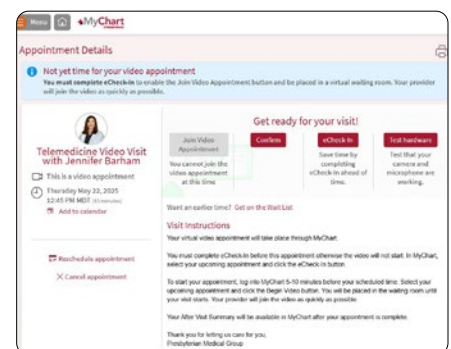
Menu MyChart

Appointment Details

Not yet time for your video appointment
You must complete eCheck-In to enable the Join Video Appointment button and be placed in a virtual waiting room. Your provider will join the video as quickly as possible.

Telemedicine Video Visit with Jennifer Barham

This is a video appointment

Thursday May 22, 2025
12:45 PM MDT (15 minutes)

Add to calendar

Reschedule appointment

Cancel appointment

Get ready for your visit!

Join Video Appointment
You cannot join the video appointment at this time

Confirm

eCheck In
Save time by completing eCheck-In ahead of time.

Test hardware
Test that your camera and microphone are working.

Want an earlier time? Get on the Wait List

Visit Instructions
Your virtual video appointment will take place through MyChart.

You must complete eCheck-in before this appointment otherwise the video will not start. In MyChart, select your upcoming appointment and click the eCheck-in button.

To start your appointment, log into MyChart 5-10 minutes before your scheduled time. Select your upcoming appointment and click the Begin Video button. You will be placed in the waiting room until your visit starts. Your provider will join the video as quickly as possible.

Your After Visit Summary will be available in MyChart after your appointment is complete.

Thank you for letting us care for you,
Presbyterian Medical Group